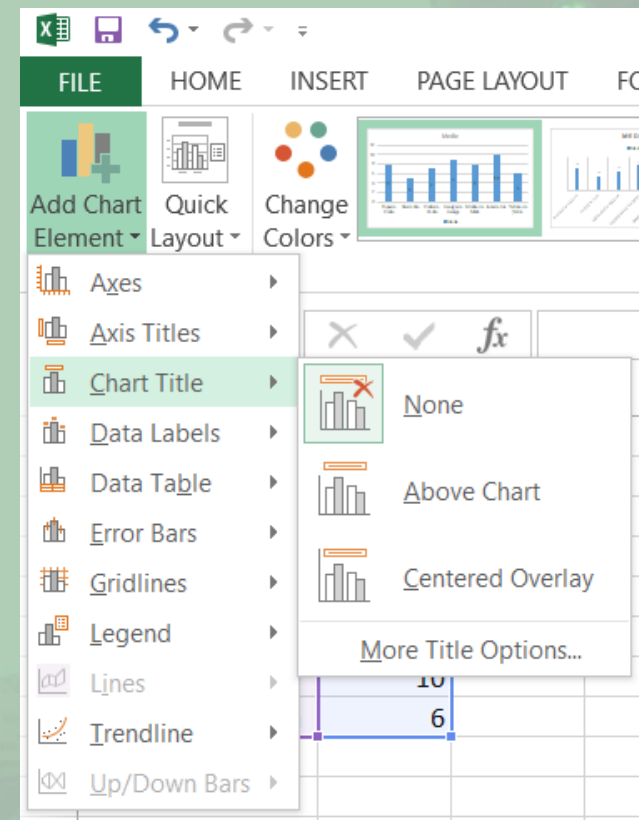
FILE
HOME
INSERT
PAGE LAYOUT
FC

Add Chart Element
Quick Layout
Change Colors

Axes
Axis Titles
Chart Title
Data Labels
Data Table
Error Bars
Gridlines
Legend
Lines
Trendline
Up/Down Bars

None
Above Chart
Centered Overlay
More Title Options...

10
6